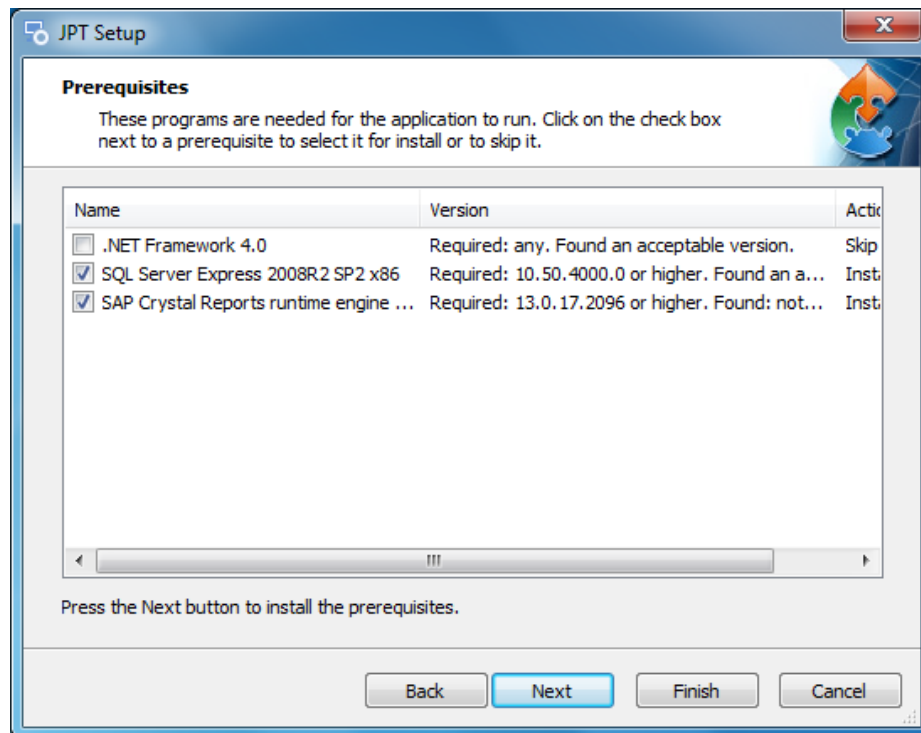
JPT Setup

**Prerequisites**

These programs are needed for the application to run. Click on the check box next to a prerequisite to select it for install or to skip it.

| Name | Version | Actic |
|---|---|---|
| .NET Framework 4.0 | Required: any. Found an acceptable version. | Skip |
| SQL Server Express 2008R2 SP2 x86 | Required: 10.50.4000.0 or higher. Found an a... | Insta |
| SAP Crystal Reports runtime engine ... | Required: 13.0.17.2096 or higher. Found: not... | Insta |

Press the Next button to install the prerequisites.

Back Next Finish Cancel